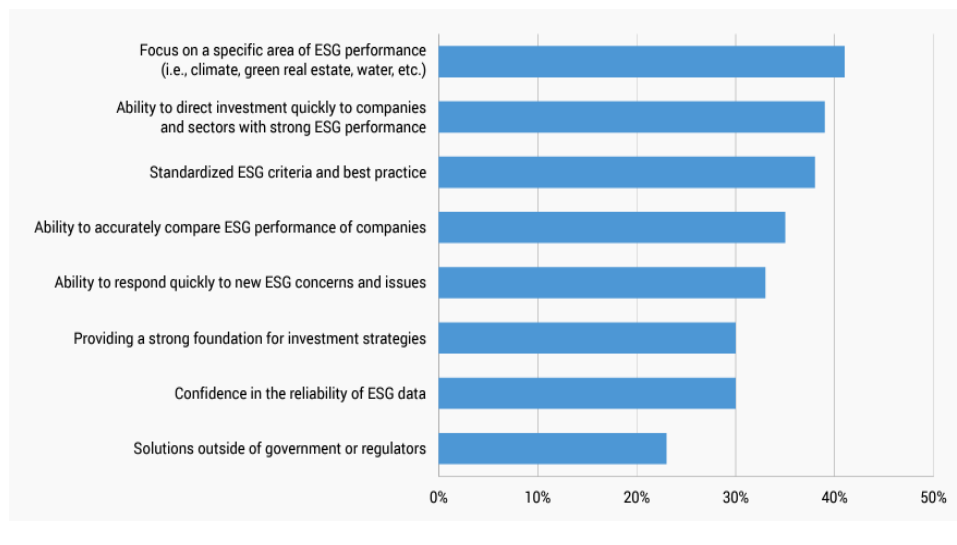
Focus on a specific area of ESG performance (i.e., climate, green real estate, water, etc.)

Ability to direct investment quickly to companies and sectors with strong ESG performance

Standardized ESG criteria and best practice

Ability to accurately compare ESG performance of companies

Ability to respond quickly to new ESG concerns and issues

Providing a strong foundation for investment strategies

Confidence in the reliability of ESG data

Solutions outside of government or regulators

0%
10%
20%
30%
40%
50%